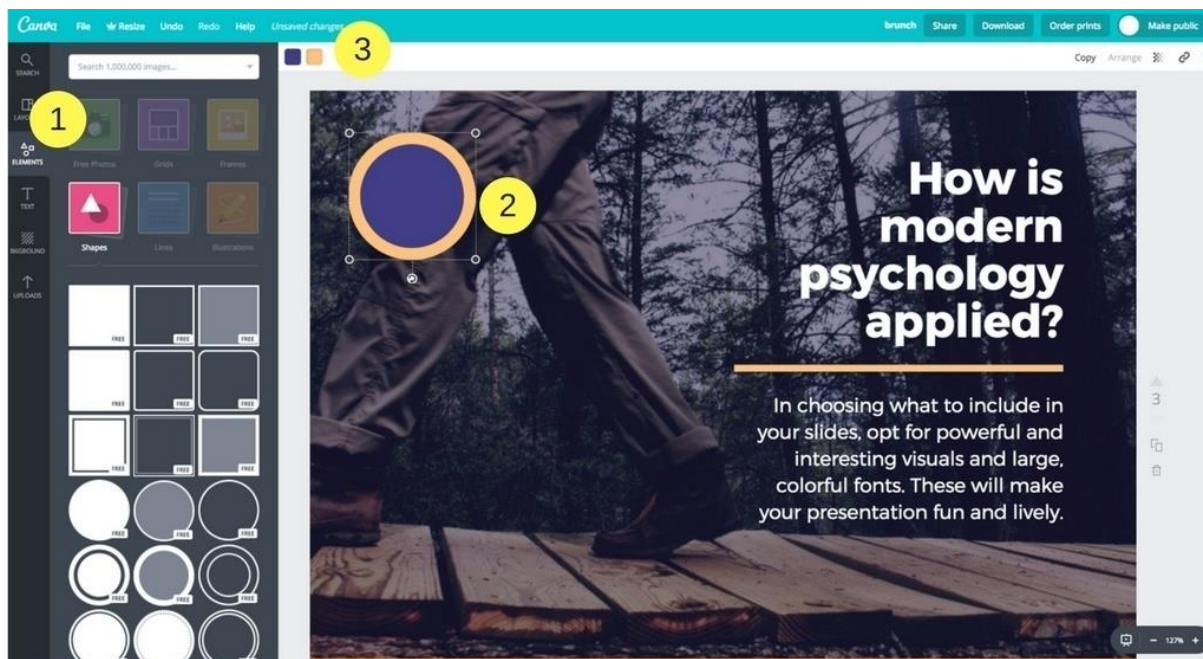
Canva File Resize Undo Redo Help Unsaved changes

brunch Share Download Order prints Make public

3

Copy Arrange

SEARCH

1

LAYO

ELEMENTS

TEXT

BKGROUND

UPLOADS

Search 1,000,000 images...

Free Photos Grids Frames

Shapes Lines Illustrations

FREE FREE FREE
FREE FREE FREE
FREE FREE FREE
FREE FREE FREE
FREE FREE FREE

2

How is modern psychology applied?

In choosing what to include in your slides, opt for powerful and interesting visuals and large, colorful fonts. These will make your presentation fun and lively.

3

127%